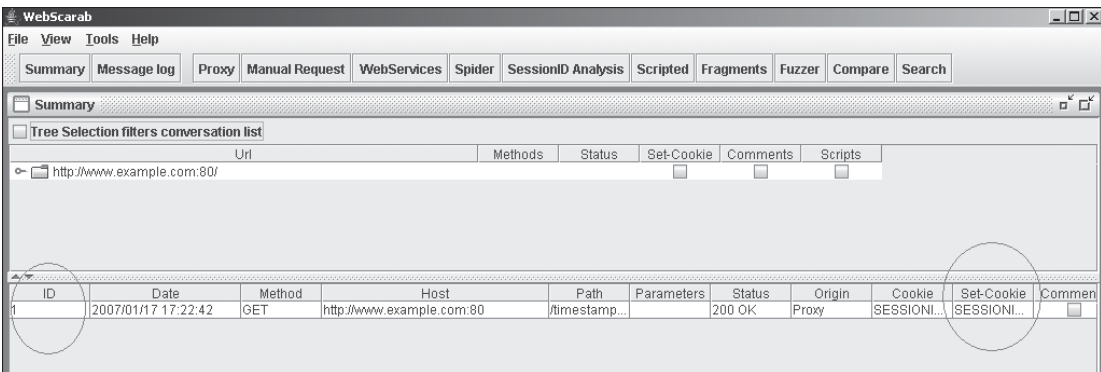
WebScarab

File View Tools Help

Summary | Message log | Proxy | Manual Request | WebServices | Spider | SessionID Analysis | Scripted | Fragments | Fuzzer | Compare | Search

Summary

Tree Selection filters conversation list

| Url | Methods | Status | Set-Cookie | Comments | Scripts |
|---|---|---|---|---|---|
| http://www.example.com:80/ | | | | | |

| ID | Date | Method | Host | Path | Parameters | Status | Origin | Cookie | Set-Cookie | Commen |
|---|---|---|---|---|---|---|---|---|---|---|
| 1 | 2007/01/17 17:22:42 | GET | http://www.example.com:80 | /timestamp... | | 200 OK | Proxy | SESSIONI... | SESSIONI... | |